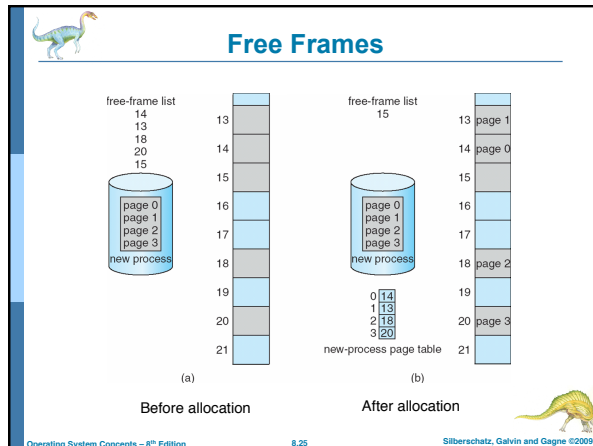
Free Frames

free-frame list
14
13
18
20
15

page 0
page 1
page 2
page 3
new process

13
14
15
16
17
18
19
20
21

(a)

Before allocation

free-frame list
15

page 0
page 1
page 2
page 3
new process

| 0 | 14 |
|---|---|
| 1 | 13 |
| 2 | 18 |
| 3 | 20 |

new-process page table

13 page 1
14 page 0
15
16
17
18 page 2
19
20 page 3
21

(b)

After allocation

Operating System Concepts – 8th Edition
8.25
Silberschatz, Galvin and Gagne ©2009